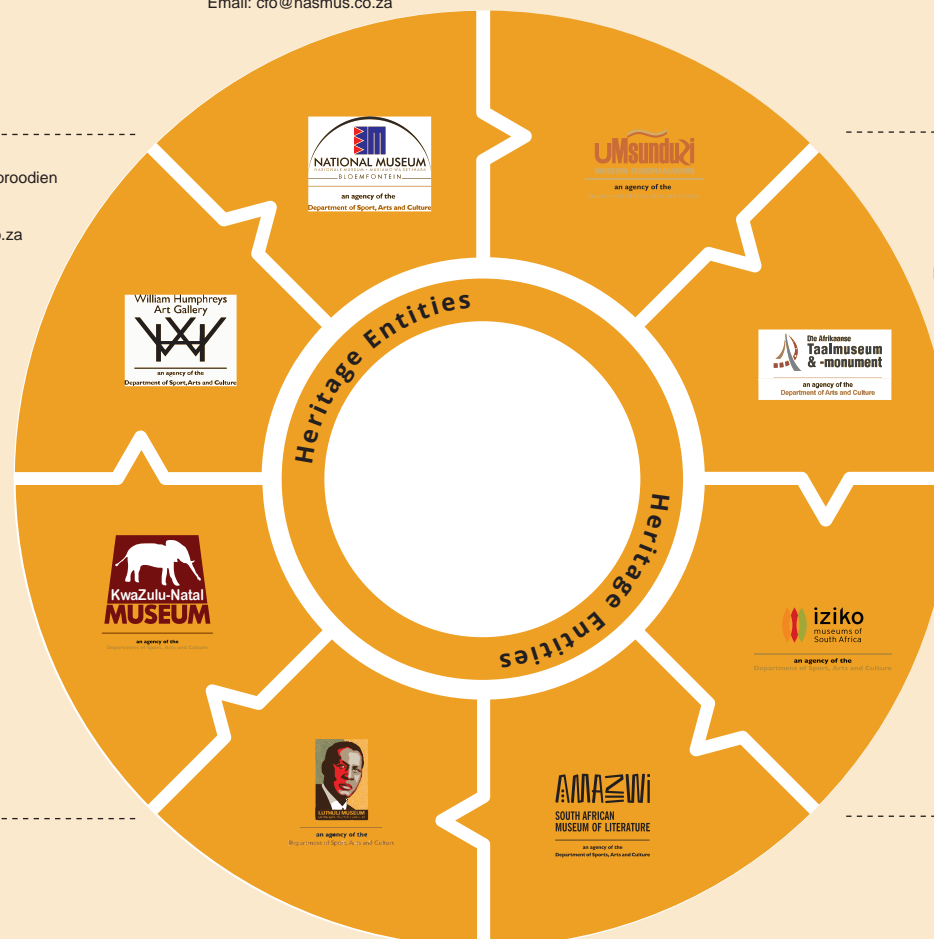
Email: cfo@nasmus.co.za

proodien

.za

NATIONAL MUSEUM
BLOEMFONTEIN
an agency of the
Department of Sport, Arts and Culture

uMsunduzi
an agency of the

William Humphreys Art Gallery
an agency of the
Department of Sport, Arts and Culture

Heritage Entities

Die Afrikaanse Taalmuseum & -monument
an agency of the
Department of Arts and Culture

Heritage Entities

KwaZulu-Natal MUSEUM
an agency of the
Department of Sport, Arts and Culture

iziko museums of South Africa
an agency of the
Department of Sport, Arts and Culture

LUTHULI MUSEUM
an agency of the
Department of Sport, Arts and Culture

AMAZWI
SOUTH AFRICAN MUSEUM OF LITERATURE
an agency of the
Department of Sport, Arts and Culture